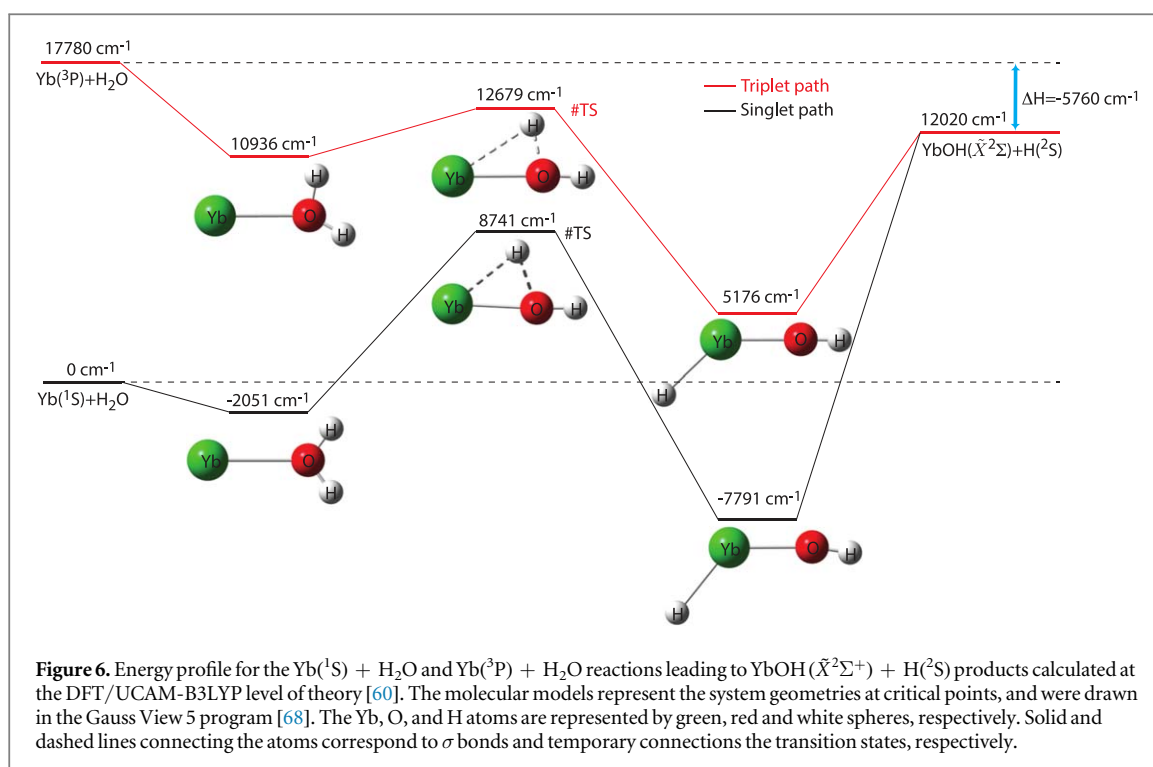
17780 cm$^{-1}$
Yb($^3$P)+H$_2$O

10936 cm$^{-1}$

Yb O H H

12679 cm$^{-1}$ #TS

H Yb O H

Triplet path
Singlet path

ΔH=-5760 cm$^{-1}$

12020 cm$^{-1}$
YbOH($\tilde{X}^2\Sigma$)+H($^2$S)

8741 cm$^{-1}$ #TS

H Yb O H

5176 cm$^{-1}$

Yb O H H

0 cm$^{-1}$
Yb($^1$S)+H$_2$O

-2051 cm$^{-1}$

H Yb O H

-7791 cm$^{-1}$

Yb O H H

**Figure 6.** Energy profile for the Yb($^1$S) + H$_2$O and Yb($^3$P) + H$_2$O reactions leading to YbOH ($\tilde{X}^2\Sigma^+$) + H($^2$S) products calculated at the DFT/UCAM-B3LYP level of theory [60]. The molecular models represent the system geometries at critical points, and were drawn in the Gauss View 5 program [68]. The Yb, O, and H atoms are represented by green, red and white spheres, respectively. Solid and dashed lines connecting the atoms correspond to $\sigma$ bonds and temporary connections the transition states, respectively.